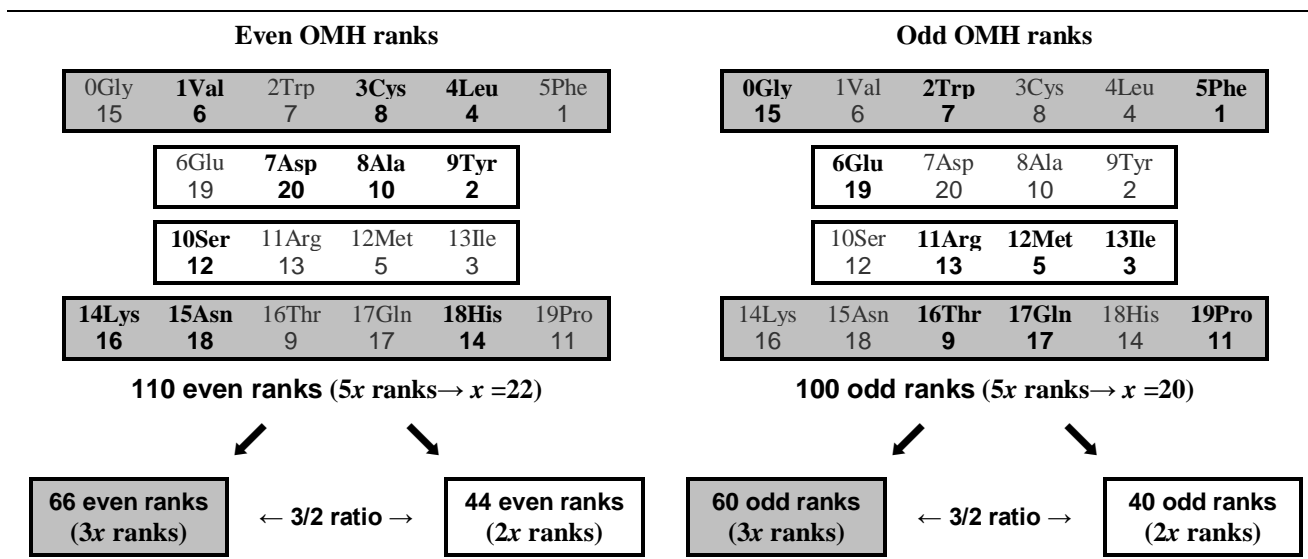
**Even OMH ranks**

| 0Gly | 1Val | 2Trp | 3Cys | 4Leu | 5Phe |
|---|---|---|---|---|---|
| 15 | 6 | 7 | 8 | 4 | 1 |

| 6Glu | 7Asp | 8Ala | 9Tyr |
|---|---|---|---|
| 19 | 20 | 10 | 2 |

| 10Ser | 11Arg | 12Met | 13Ile |
|---|---|---|---|
| 12 | 13 | 5 | 3 |

| 14Lys | 15Asn | 16Thr | 17Gln | 18His | 19Pro |
|---|---|---|---|---|---|
| 16 | 18 | 9 | 17 | 14 | 11 |

110 even ranks (5$x$ ranks→ $x$ =22)

66 even ranks (3$x$ ranks) ← 3/2 ratio → 44 even ranks (2$x$ ranks)

**Odd OMH ranks**

| 0Gly | 1Val | 2Trp | 3Cys | 4Leu | 5Phe |
|---|---|---|---|---|---|
| 15 | 6 | 7 | 8 | 4 | 1 |

| 6Glu | 7Asp | 8Ala | 9Tyr |
|---|---|---|---|
| 19 | 20 | 10 | 2 |

| 10Ser | 11Arg | 12Met | 13Ile |
|---|---|---|---|
| 12 | 13 | 5 | 3 |

| 14Lys | 15Asn | 16Thr | 17Gln | 18His | 19Pro |
|---|---|---|---|---|---|
| 16 | 18 | 9 | 17 | 14 | 11 |

100 odd ranks (5$x$ ranks→ $x$ =20)

60 odd ranks (3$x$ ranks) ← 3/2 ratio → 40 odd ranks (2$x$ ranks)